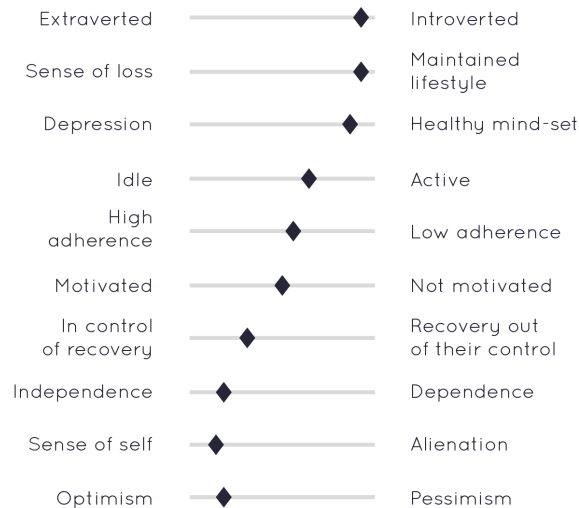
Extraverted Introverted

Sense of loss Maintained lifestyle

Depression Healthy mind-set

Idle Active

High adherence Low adherence

Motivated Not motivated

In control of recovery Recovery out of their control

Independence Dependence

Sense of self Alienation

Optimism Pessimism